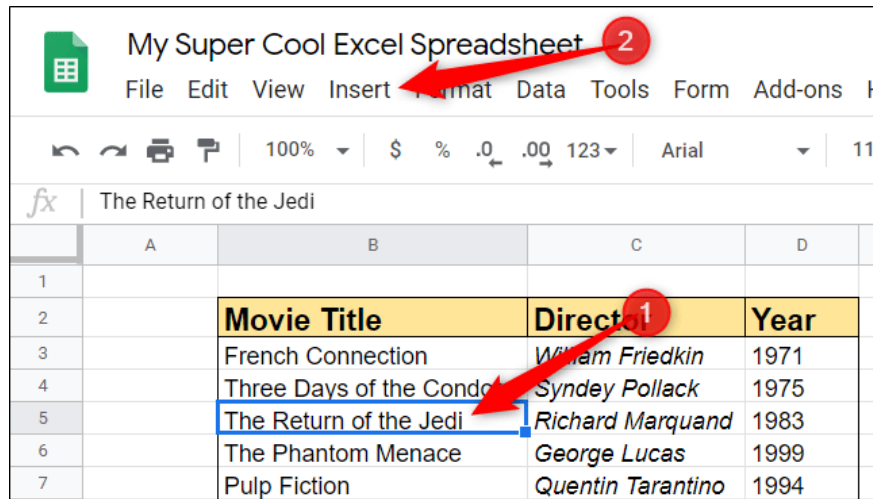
My Super Cool Excel Spreadsheet

2

File Edit View Insert Format Data Tools Form Add-ons

100% $ % .0 .00 123 Arial 11

fx The Return of the Jedi

| | A | B | C | D |
|---|---|---|---|---|
| 1 | | | | |
| 2 | | Movie Title | Director | Year |
| 3 | | French Connection | William Friedkin | 1971 |
| 4 | | Three Days of the Condor | Syndey Pollack | 1975 |
| 5 | | The Return of the Jedi | Richard Marquand | 1983 |
| 6 | | The Phantom Menace | George Lucas | 1999 |
| 7 | | Pulp Fiction | Quentin Tarantino | 1994 |

1